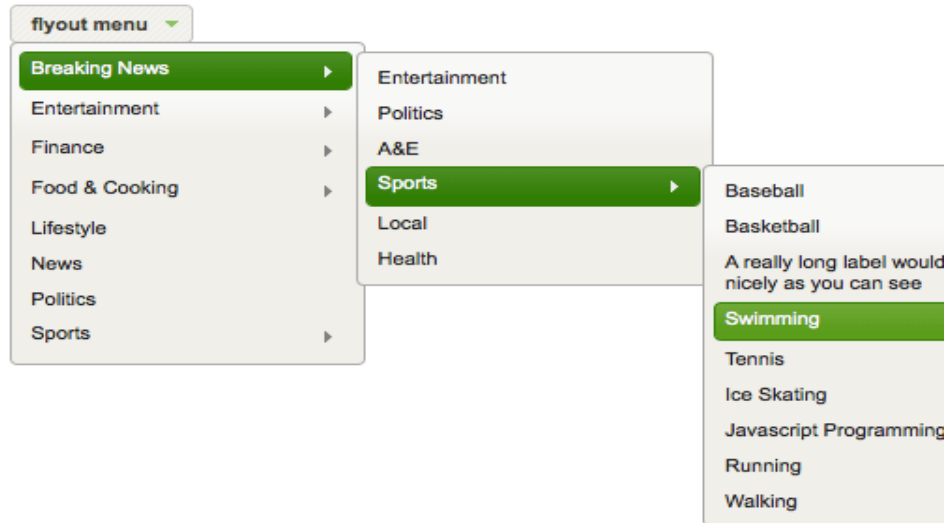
flyout menu

Breaking News
Entertainment
Finance
Food & Cooking
Lifestyle
News
Politics
Sports

Entertainment
Politics
A&E
Sports
Local
Health

Baseball
Basketball
A really long label would
nicely as you can see
Swimming
Tennis
Ice Skating
Javascript Programming
Running
Walking